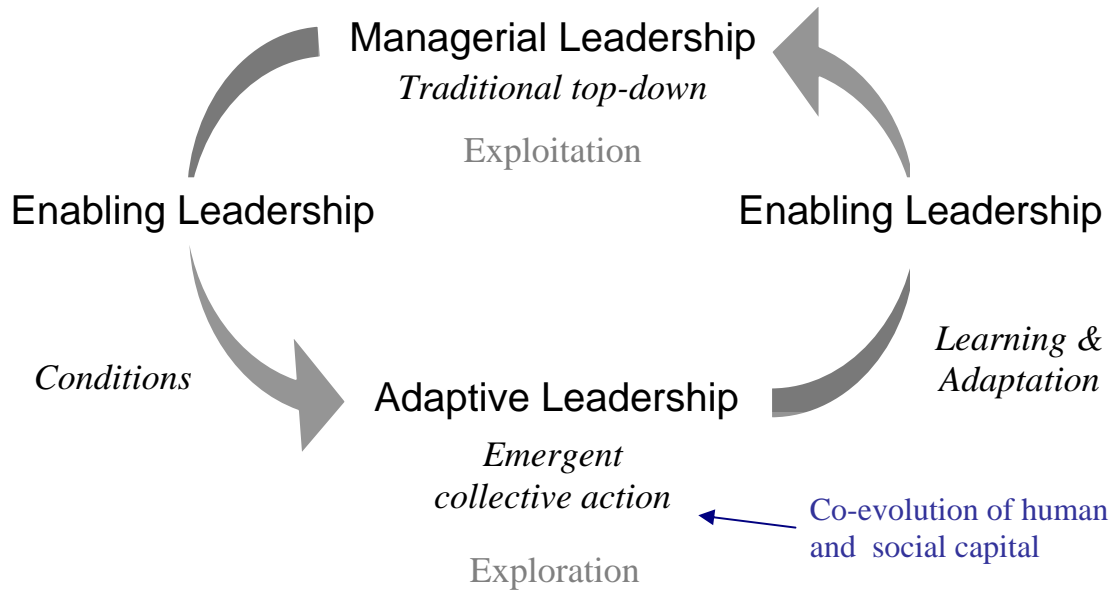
Managerial Leadership
Traditional top-down

Exploitation

Enabling Leadership

Enabling Leadership

Conditions

Learning & Adaptation

Adaptive Leadership

Emergent collective action

Co-evolution of human and social capital

Exploration